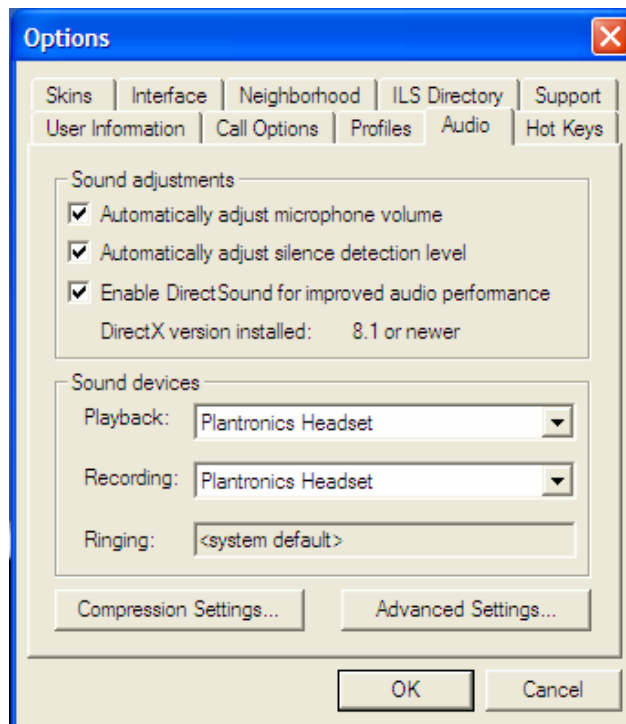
Options

Skins | Interface | Neighborhood | ILS Directory | Support
User Information | Call Options | Profiles | Audio | Hot Keys

Sound adjustments

☑ Automatically adjust microphone volume

☑ Automatically adjust silence detection level

☑ Enable DirectSound for improved audio performance

DirectX version installed: 8.1 or newer

Sound devices

Playback: Plantronics Headset

Recording: Plantronics Headset

Ringing: <system default>

Compression Settings...

Advanced Settings...

OK

Cancel